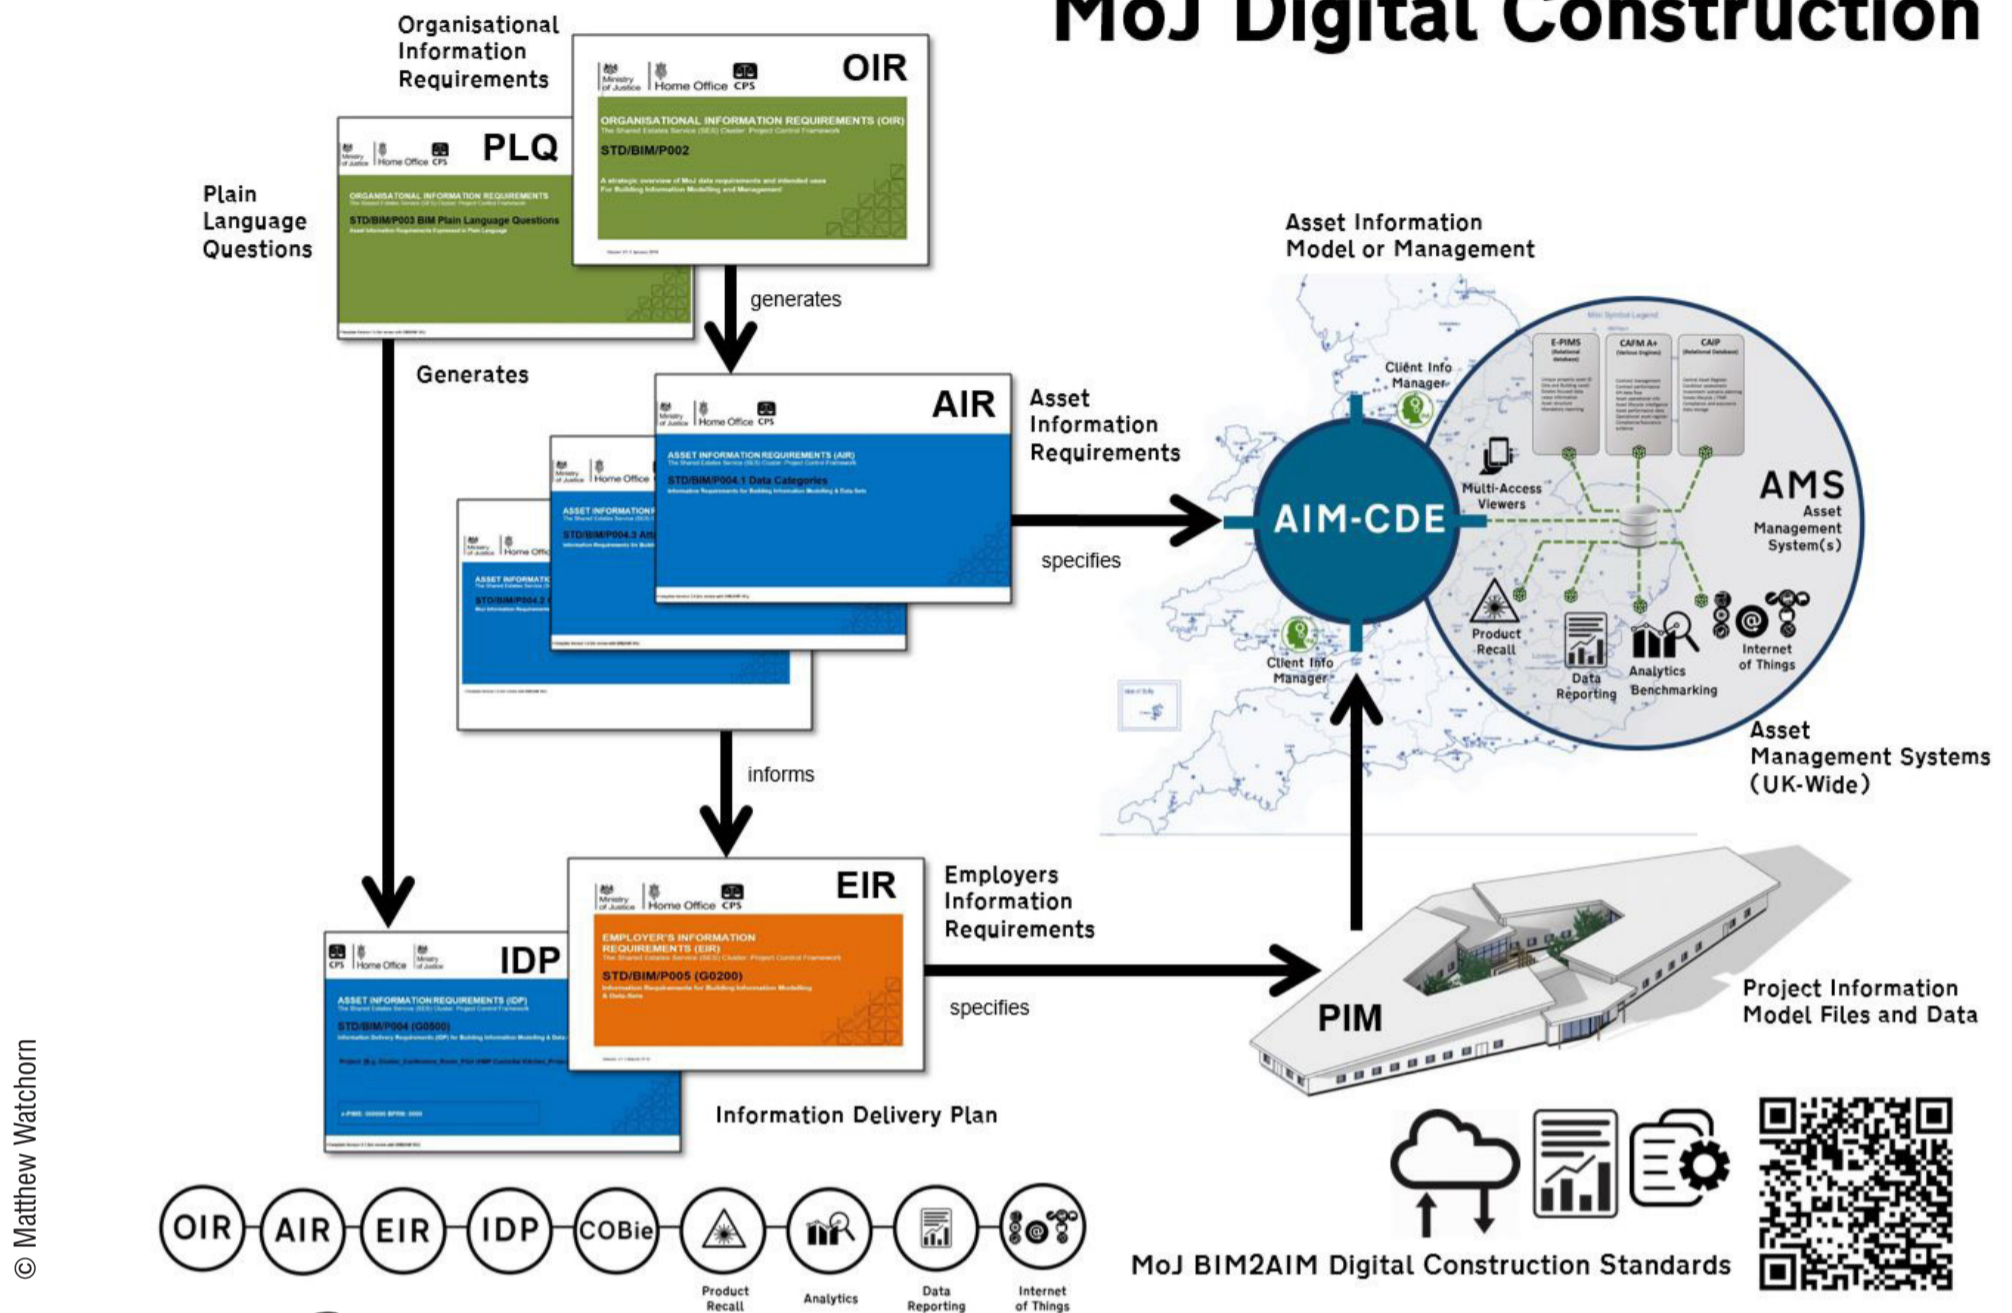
MoJ Digital Construction

Organisational Information Requirements

Ministry of Justice | Home Office CPS
OIR
ORGANISATIONAL INFORMATION REQUIREMENTS (OIR)
The Shared Estates Service (SES) Cluster: Project Control Framework
STD/BIM/P002
A strategic overview of MoJ data requirements and intended uses For Building Information Modelling and Management

Plain Language Questions

Ministry of Justice | Home Office CPS
PLQ
ORGANISATIONAL INFORMATION REQUIREMENTS
STD/BIM/P003 BIM Plain Language Questions
Asset Information Requirements Expressed in Plain Language

generates

Generates

Ministry of Justice | Home Office CPS
AIR
ASSET INFORMATION REQUIREMENTS (AIR)
The Shared Estates Service (SES) Cluster: Project Control Framework
STD/BIM/P004.1 Data Categories
Information Requirements for Building Information Modelling & Data Sets

ASSET INFORMATION
STD/BIM/P004.3
ASSET INFORMATION
STD/BIM/P004.2

Asset Information Requirements

specifies

informs

Asset Information Model or Management

Client Info Manager
Multi-Access Viewers
AIM-CDE
E-PIMS
CAFM A+
CAIP
AMS
Asset Management System(s)
Product Recall
Data Reporting
Analytics Benchmarking
Internet of Things
Client Info Manager

Asset Management Systems (UK-Wide)

Ministry of Justice | Home Office CPS
EIR
EMPLOYER'S INFORMATION REQUIREMENTS (EIR)
The Shared Estates Service (SES) Cluster: Project Control Framework
STD/BIM/P005 (G0200)
Information Requirements for Building Information Modelling & Data Sets

Employers Information Requirements

specifies

CPS | Home Office | Ministry of Justice
IDP
ASSET INFORMATION REQUIREMENTS (IDP)
STD/BIM/P004 (G0500)

Information Delivery Plan

PIM

Project Information Model Files and Data

OIR AIR EIR IDP COBie
Product Recall
Analytics
Data Reporting
Internet of Things

MoJ BIM2AIM Digital Construction Standards

© Matthew Watchorn